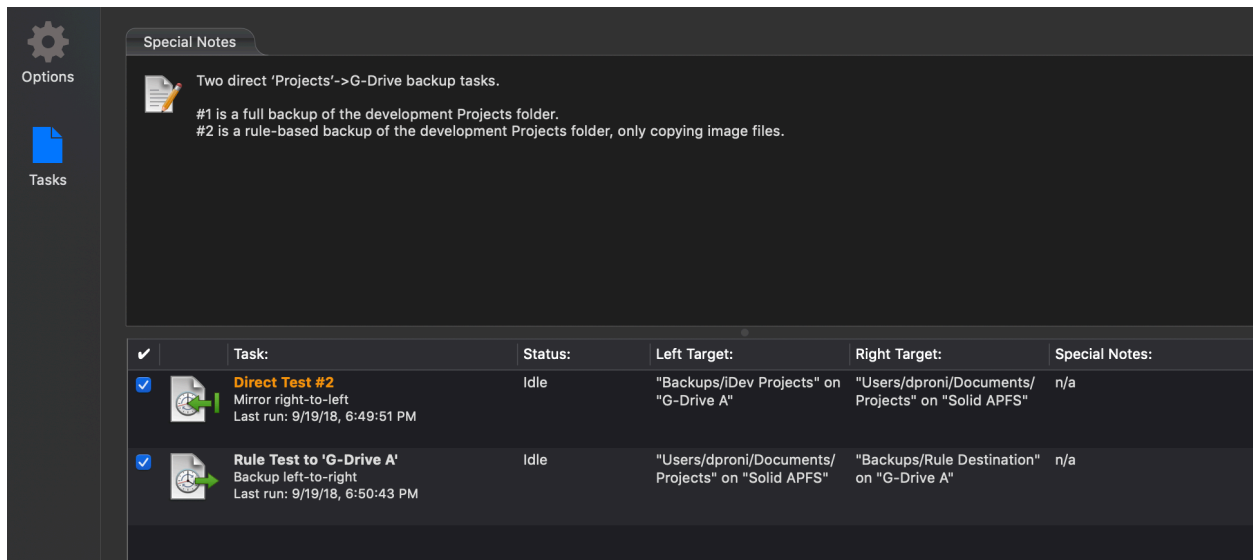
Options

Tasks

Special Notes

Two direct ‘Projects’->G-Drive backup tasks.

#1 is a full backup of the development Projects folder.
#2 is a rule-based backup of the development Projects folder, only copying image files.

| ✔ | | Task: | Status: | Left Target: | Right Target: | Special Notes: |
|---|---|---|---|---|---|---|
| ✔ | | Direct Test #2 Mirror right-to-left Last run: 9/19/18, 6:49:51 PM | Idle | "Backups/iDev Projects" on "G-Drive A" | "Users/dproni/Documents/Projects" on "Solid APFS" | n/a |
| ✔ | | Rule Test to ‘G-Drive A’ Backup left-to-right Last run: 9/19/18, 6:50:43 PM | Idle | "Users/dproni/Documents/Projects" on "Solid APFS" | "Backups/Rule Destination" on "G-Drive A" | n/a |